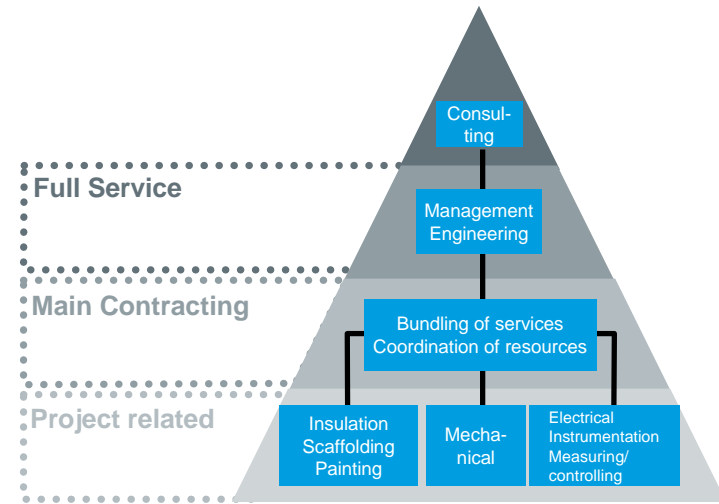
Consulting

Full Service

Management Engineering

Main Contracting

Bundling of services
Coordination of resources

Project related

Insulation
Scaffolding
Painting

Mechanical

Electrical
Instrumentation
Measuring/
controlling